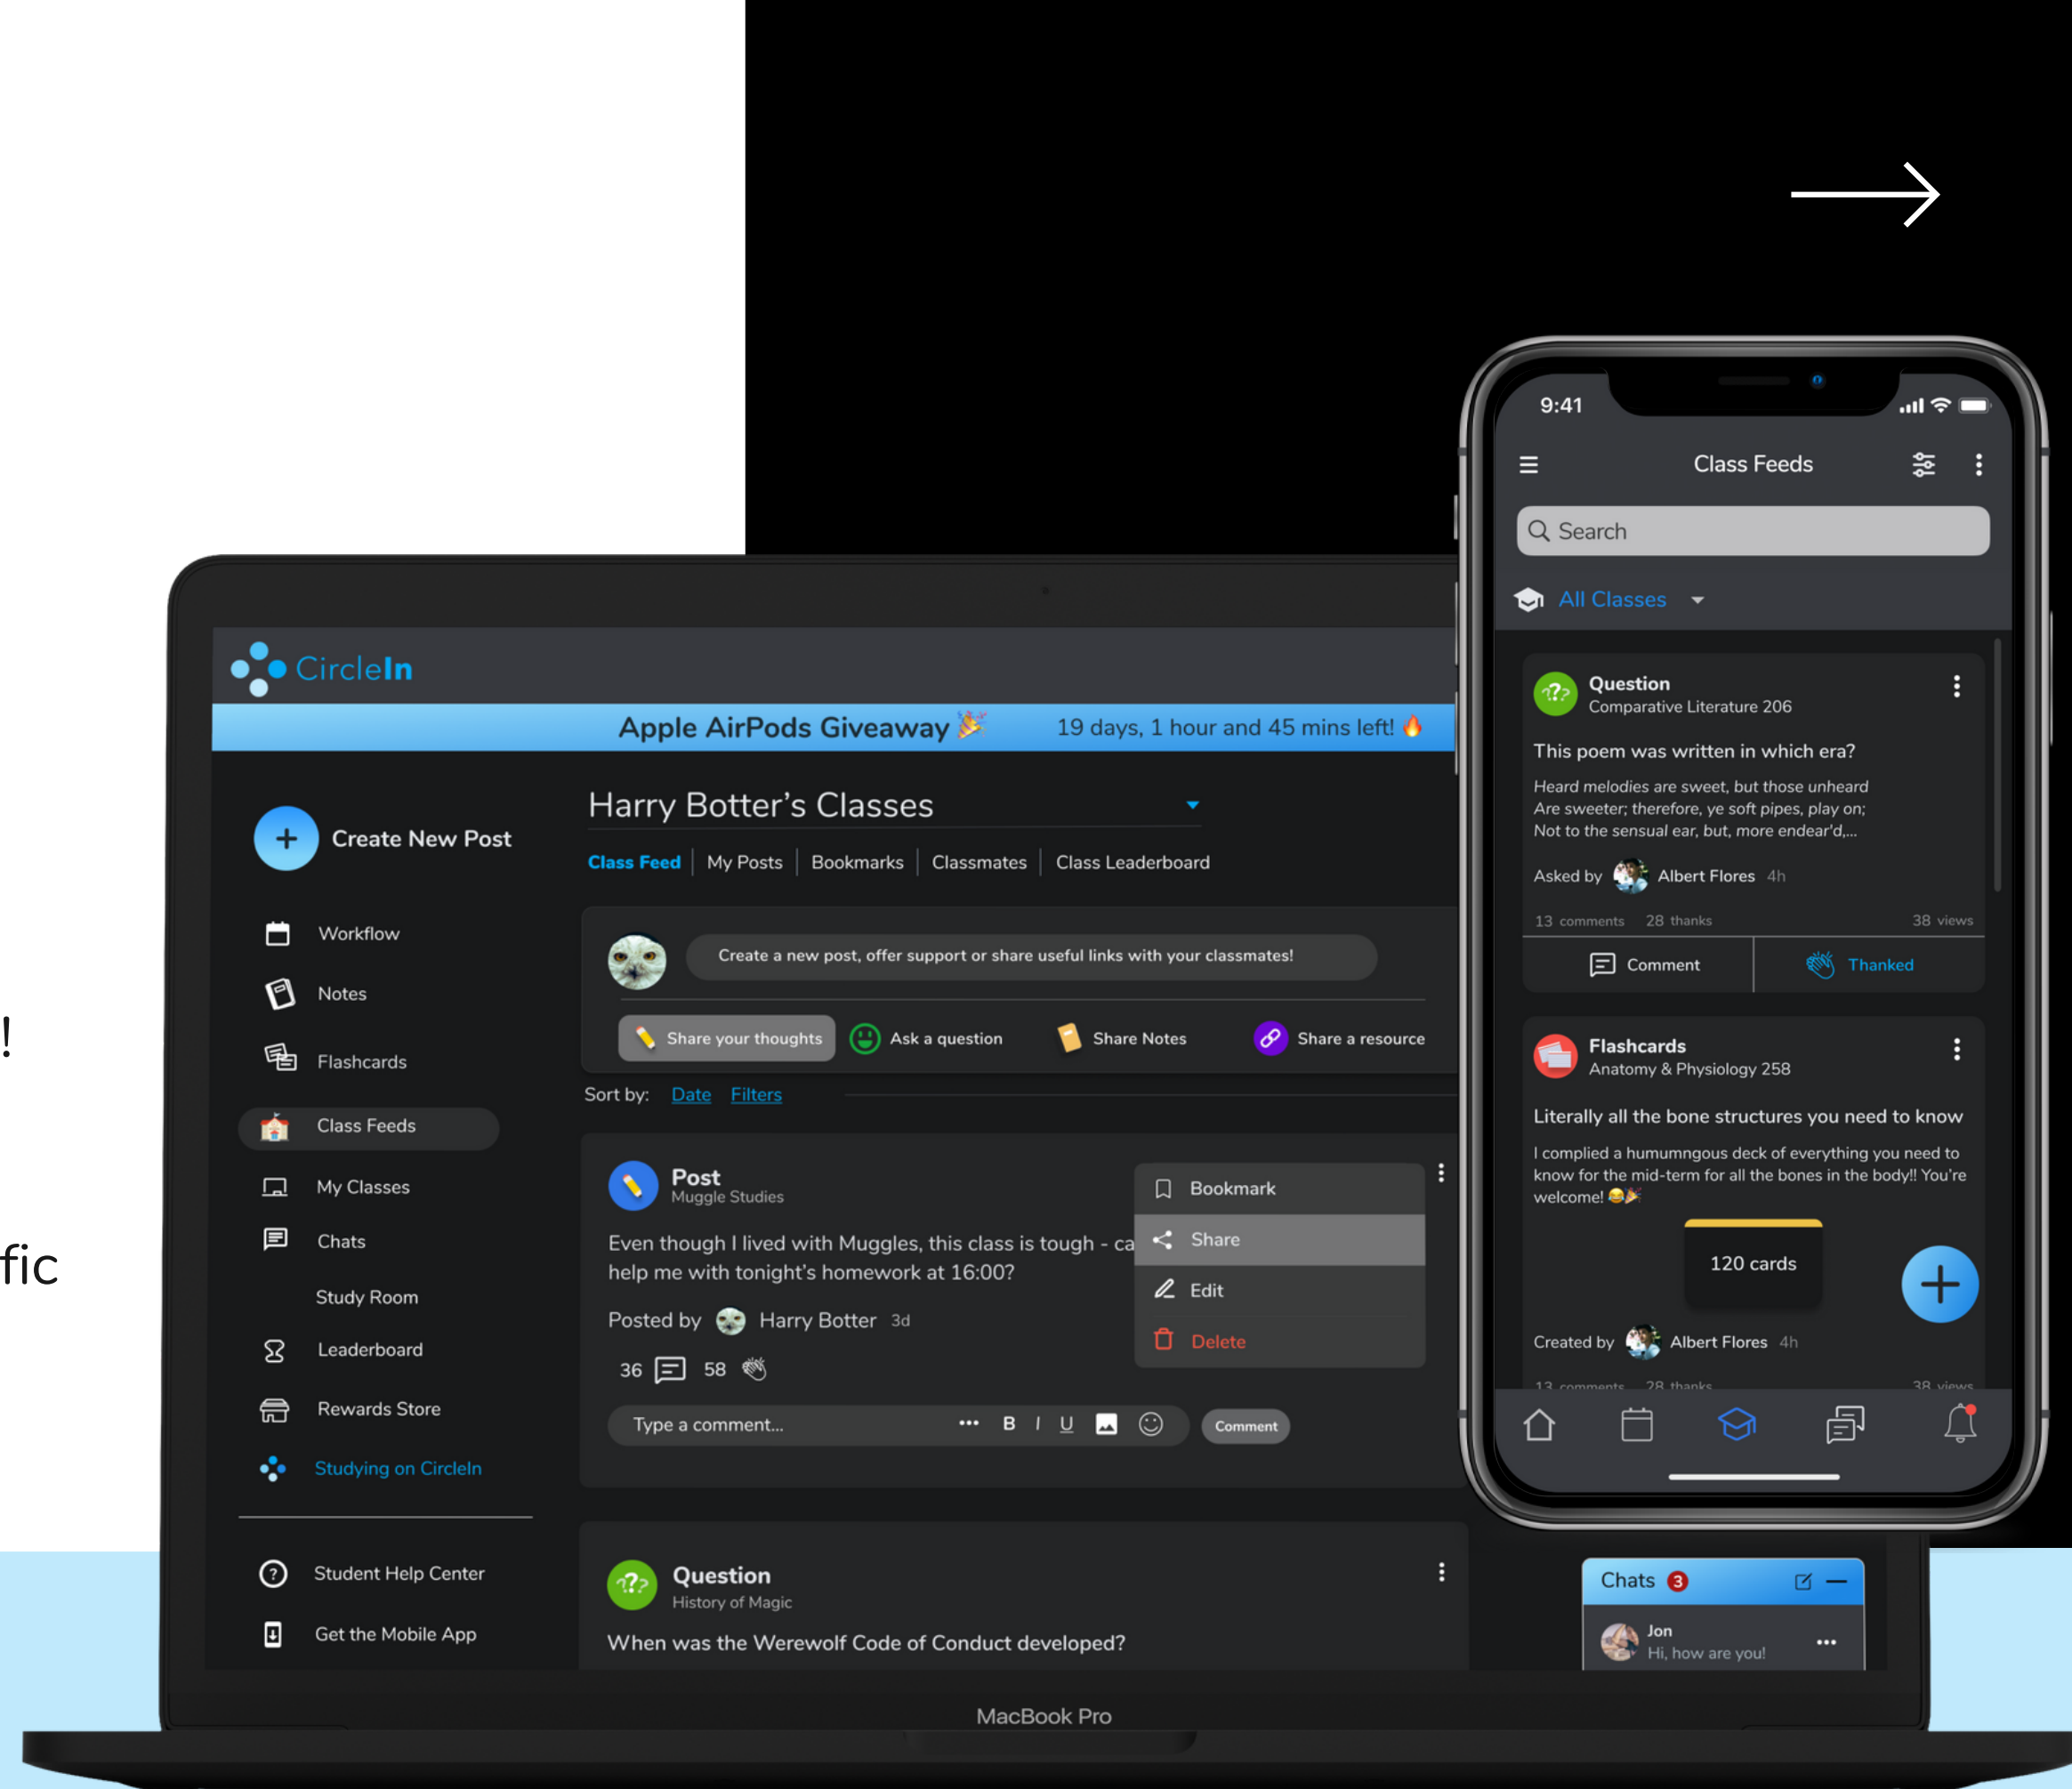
!

fic

CircleIn

Apple AirPods Giveaway 🎉 19 days, 1 hour and 45 mins left! 🔥

Create New Post

Workflow

Notes

Flashcards

Class Feeds

My Classes

Chats

Study Room

Leaderboard

Rewards Store

Studying on CircleIn

Student Help Center

Get the Mobile App

Harry Botter's Classes

Class Feed | My Posts | Bookmarks | Classmates | Class Leaderboard

Create a new post, offer support or share useful links with your classmates!

Share your thoughts  Ask a question  Share Notes  Share a resource

Sort by: Date Filters

Post
Muggle Studies

Even though I lived with Muggles, this class is tough - ca help me with tonight's homework at 16:00?

Posted by Harry Botter 3d

36 58

Type a comment... B I U Comment

Bookmark
Share
Edit
Delete

Question
History of Magic

When was the Werewolf Code of Conduct developed?

Chats 3

Jon
Hi, how are you!

MacBook Pro

9:41

Class Feeds

Search

All Classes

Question
Comparative Literature 206

This poem was written in which era?

Heard melodies are sweet, but those unheard Are sweeter; therefore, ye soft pipes, play on; Not to the sensual ear, but, more endear'd,...

Asked by Albert Flores 4h

13 comments 28 thanks 38 views

Comment Thanked

Flashcards
Anatomy & Physiology 258

Literally all the bone structures you need to know

I complied a humumngous deck of everything you need to know for the mid-term for all the bones in the body!! You're welcome! 😂🎉

120 cards

Created by Albert Flores 4h

13 comments 28 thanks 38 views